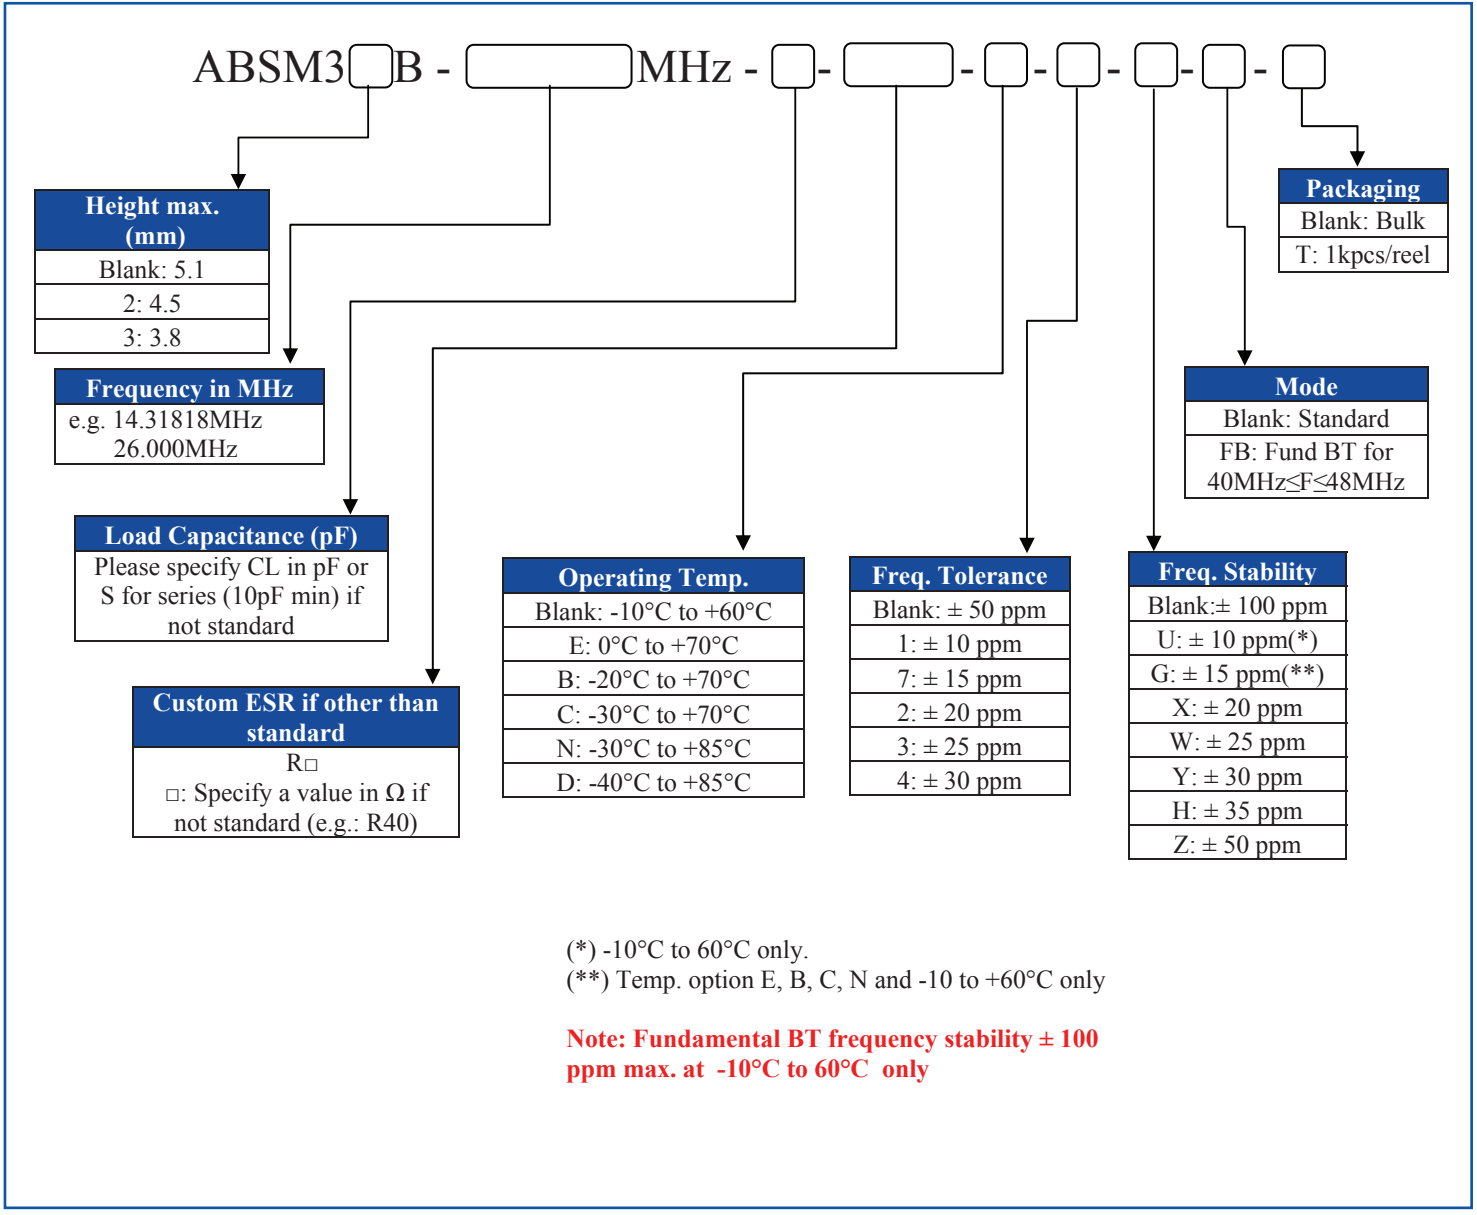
ABSM3□B - □MHz - □- □- □- □- □- □- □

| Height max. (mm) |
|---|
| Blank: 5.1 |
| 2: 4.5 |
| 3: 3.8 |

| Frequency in MHz |
|---|
| e.g. 14.31818MHz 26.000MHz |

| Load Capacitance (pF) |
|---|
| Please specify CL in pF or S for series (10pF min) if not standard |

| Custom ESR if other than standard |
|---|
| R□ □: Specify a value in Ω if not standard (e.g.: R40) |

| Operating Temp. |
|---|
| Blank: -10°C to +60°C |
| E: 0°C to +70°C |
| B: -20°C to +70°C |
| C: -30°C to +70°C |
| N: -30°C to +85°C |
| D: -40°C to +85°C |

| Freq. Tolerance |
|---|
| Blank: ± 50 ppm |
| 1: ± 10 ppm |
| 7: ± 15 ppm |
| 2: ± 20 ppm |
| 3: ± 25 ppm |
| 4: ± 30 ppm |

| Freq. Stability |
|---|
| Blank:± 100 ppm |
| U: ± 10 ppm(*) |
| G: ± 15 ppm(**) |
| X: ± 20 ppm |
| W: ± 25 ppm |
| Y: ± 30 ppm |
| H: ± 35 ppm |
| Z: ± 50 ppm |

| Mode |
|---|
| Blank: Standard |
| FB: Fund BT for 40MHz≤F≤48MHz |

| Packaging |
|---|
| Blank: Bulk |
| T: 1kpcs/reel |

(*) -10°C to 60°C only.
(**) Temp. option E, B, C, N and -10 to +60°C only

Note: Fundamental BT frequency stability ± 100 ppm max. at -10°C to 60°C only